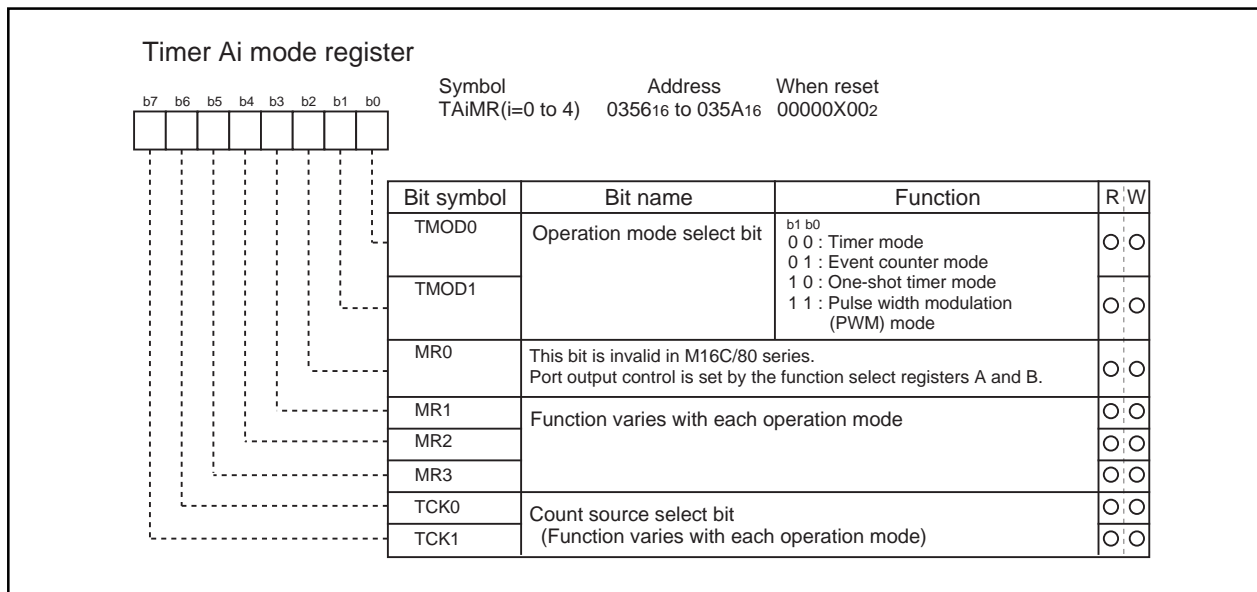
Timer Ai mode register

b7 b6 b5 b4 b3 b2 b1 b0

Symbol TAiMR(i=0 to 4)

Address $0356_{16}$ to $035A_{16}$

When reset $00000X00_2$

| Bit symbol | Bit name | Function | R | W |
|---|---|---|---|---|
| TMOD0 | Operation mode select bit | b1 b0<br>0 0 : Timer mode<br>0 1 : Event counter mode<br>1 0 : One-shot timer mode<br>1 1 : Pulse width modulation (PWM) mode | O | O |
| TMOD1 | | | O | O |
| MR0 | This bit is invalid in M16C/80 series. Port output control is set by the function select registers A and B. | | O | O |
| MR1 | Function varies with each operation mode | | O | O |
| MR2 | | | O | O |
| MR3 | | | O | O |
| TCK0 | Count source select bit (Function varies with each operation mode) | | O | O |
| TCK1 | | | O | O |